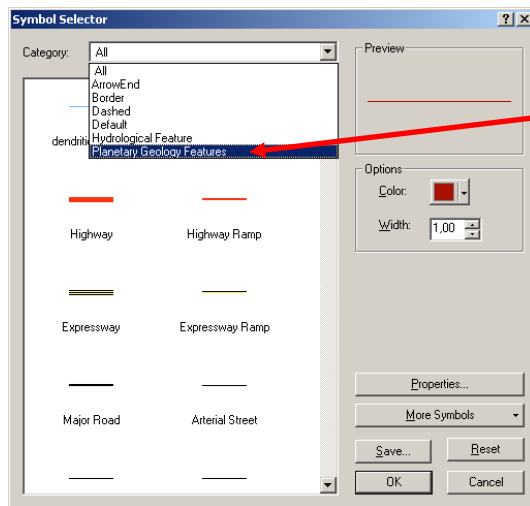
Symbol Selector

?

X

Category: All

All
ArrowEnd
Border
Dashed
Default
Hydrological Feature
Planetary Geology Features

dendriti

Highway

Highway Ramp

Expressway

Expressway Ramp

Major Road

Arterial Street

Preview

Options

Color:

Width: 1,00

Properties...

More Symbols

Save...

Reset

OK

Cancel